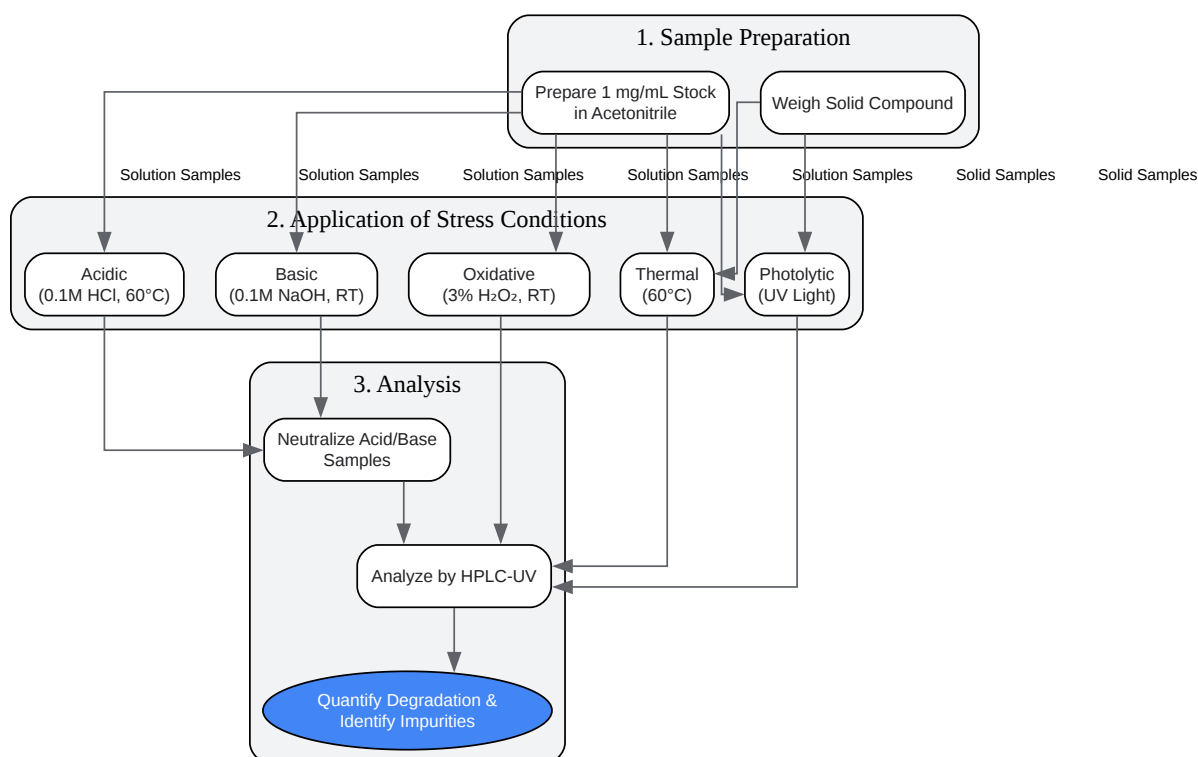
1. Sample Preparation

Prepare 1 mg/mL Stock in Acetonitrile

Weigh Solid Compound

Solution Samples Solution Samples Solution Samples Solution Samples Solution Samples Solid Samples Solid Samples

2. Application of Stress Conditions

Acidic (0.1M HCl, 60°C)

Basic (0.1M NaOH, RT)

Oxidative (3% $H_2O_2$, RT)

Thermal (60°C)

Photolytic (UV Light)

3. Analysis

Neutralize Acid/Base Samples

Analyze by HPLC-UV

Quantify Degradation & Identify Impurities